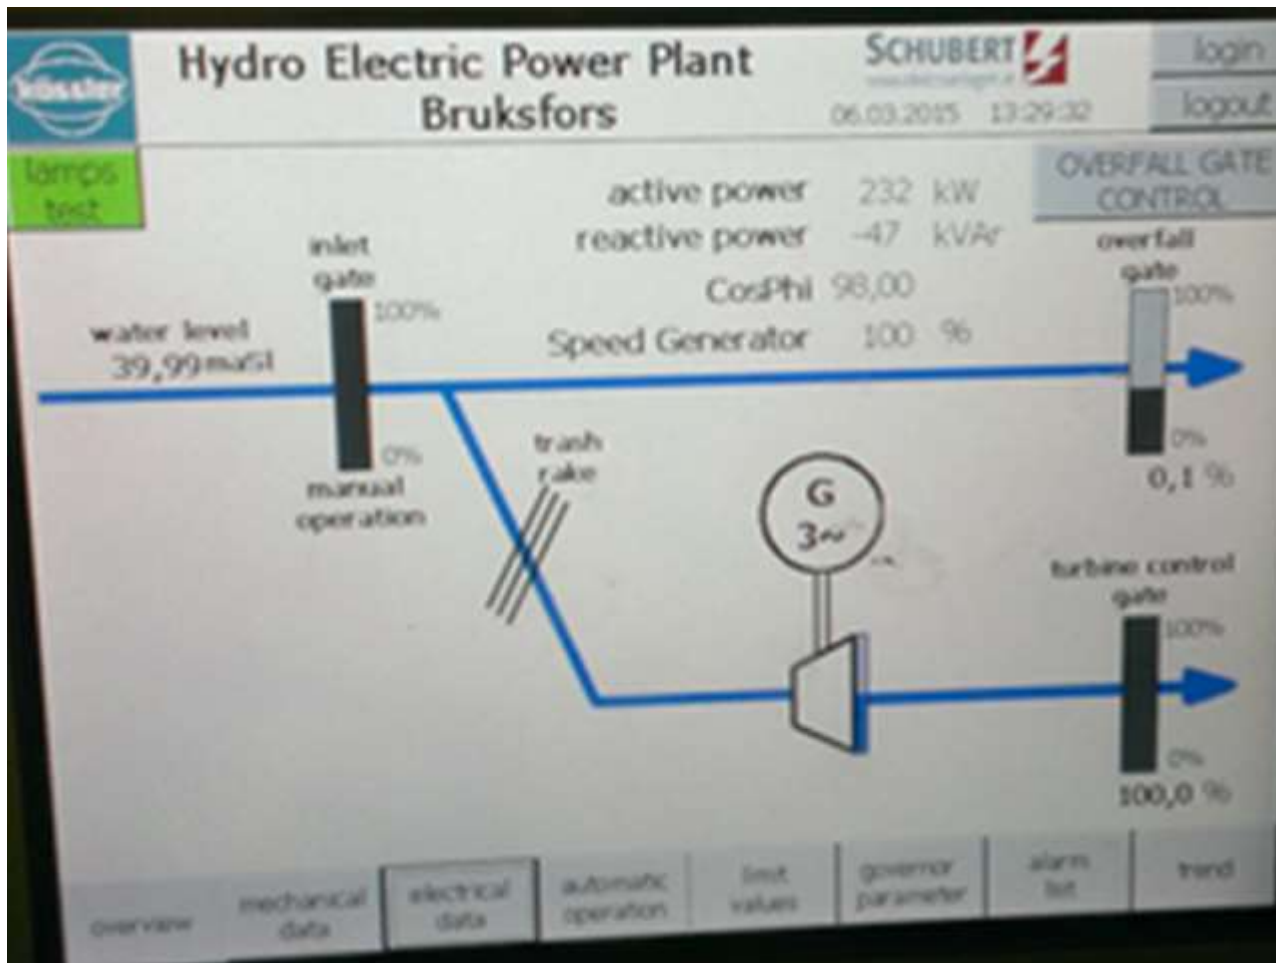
kössler

Hydro Electric Power Plant
Bruksfors

SCHUBERT
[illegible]
06.03.2015 13:29:32

login
logout

lamps test

OVERFALL GATE CONTROL

active power 232 kW
reactive power -47 kVAr
CosPhi 98,00
Speed Generator 100 %

inlet gate
100%
0%
manual operation

water level
39,99 masl

overfall gate
100%
0%
0,1 %

trash rake

G
3~

turbine control gate
100%
0%
100,0 %

overview
mechanical data
electrical data
automatic operation
limit values
governor parameter
alarm list
trend